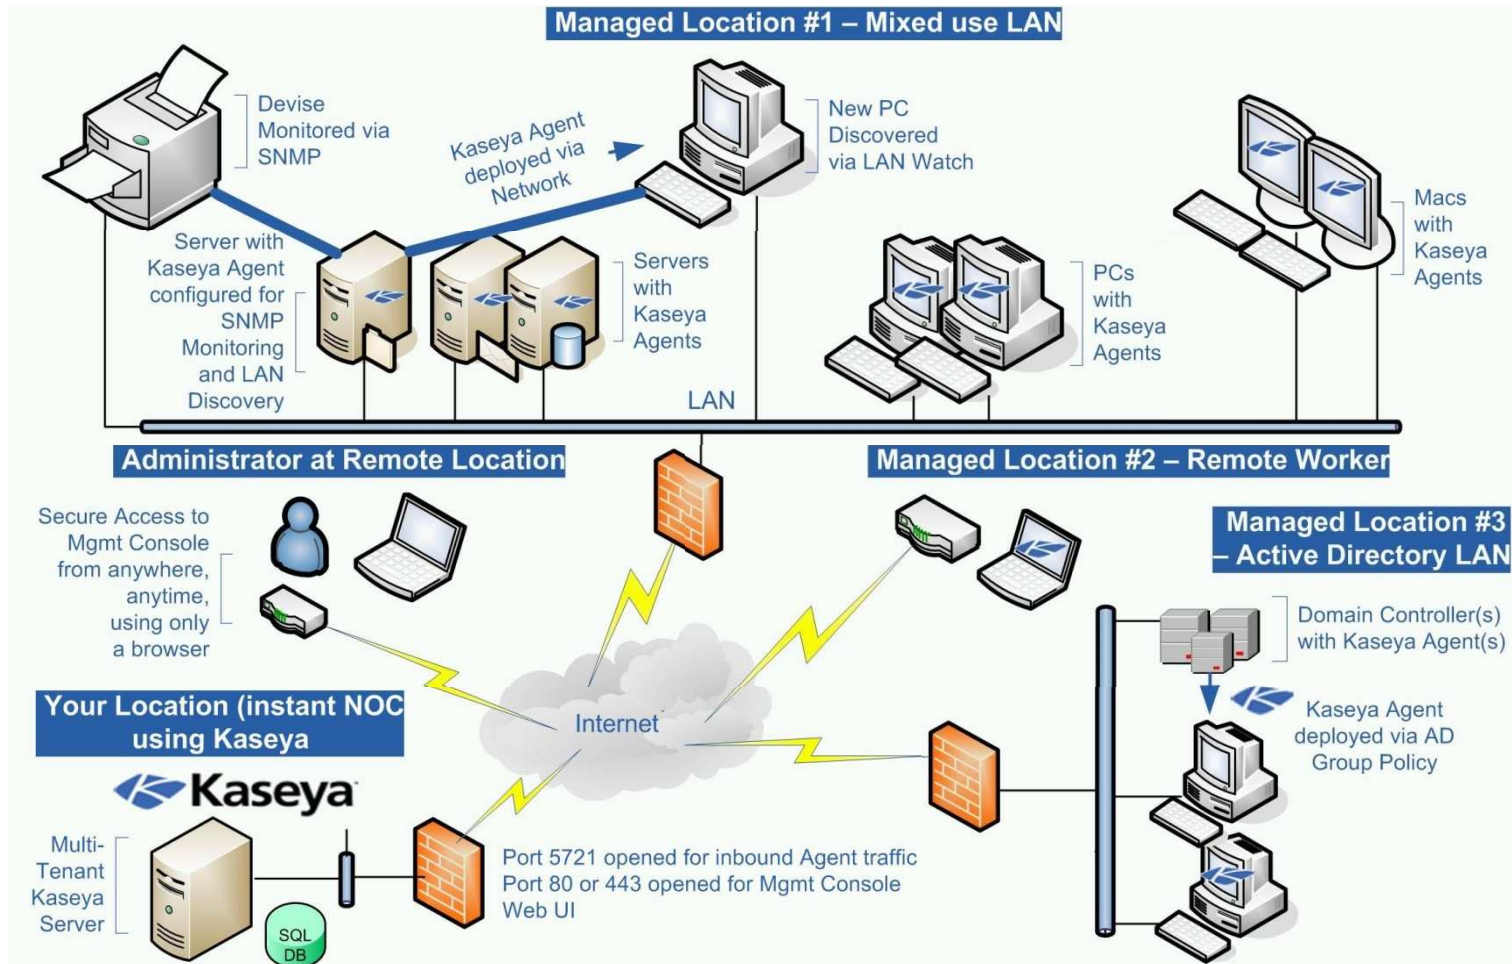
Managed Location #1 – Mixed use LAN

Devise Monitored via SNMP

Kaseya Agent deployed via Network

New PC Discovered via LAN Watch

Macs with Kaseya Agents

Server with Kaseya Agent configured for SNMP Monitoring and LAN Discovery

Servers with Kaseya Agents

PCs with Kaseya Agents

LAN

Administrator at Remote Location

Managed Location #2 – Remote Worker

Managed Location #3 – Active Directory LAN

Secure Access to Mgmt Console from anywhere, anytime, using only a browser

Domain Controller(s) with Kaseya Agent(s)

Kaseya Agent deployed via AD Group Policy

Your Location (instant NOC using Kaseya

Internet

Kaseya

Multi-Tenant Kaseya Server

SQL DB

Port 5721 opened for inbound Agent traffic
Port 80 or 443 opened for Mgmt Console Web UI